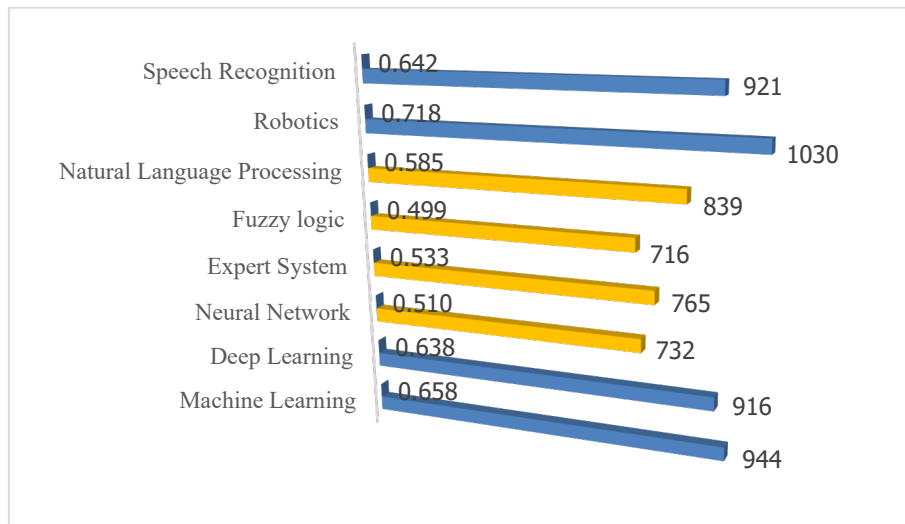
Speech Recognition 0.642 921
Robotics 0.718 1030
Natural Language Processing 0.585 839
Fuzzy logic 0.499 716
Expert System 0.533 765
Neural Network 0.510 732
Deep Learning 0.638 916
Machine Learning 0.658 944